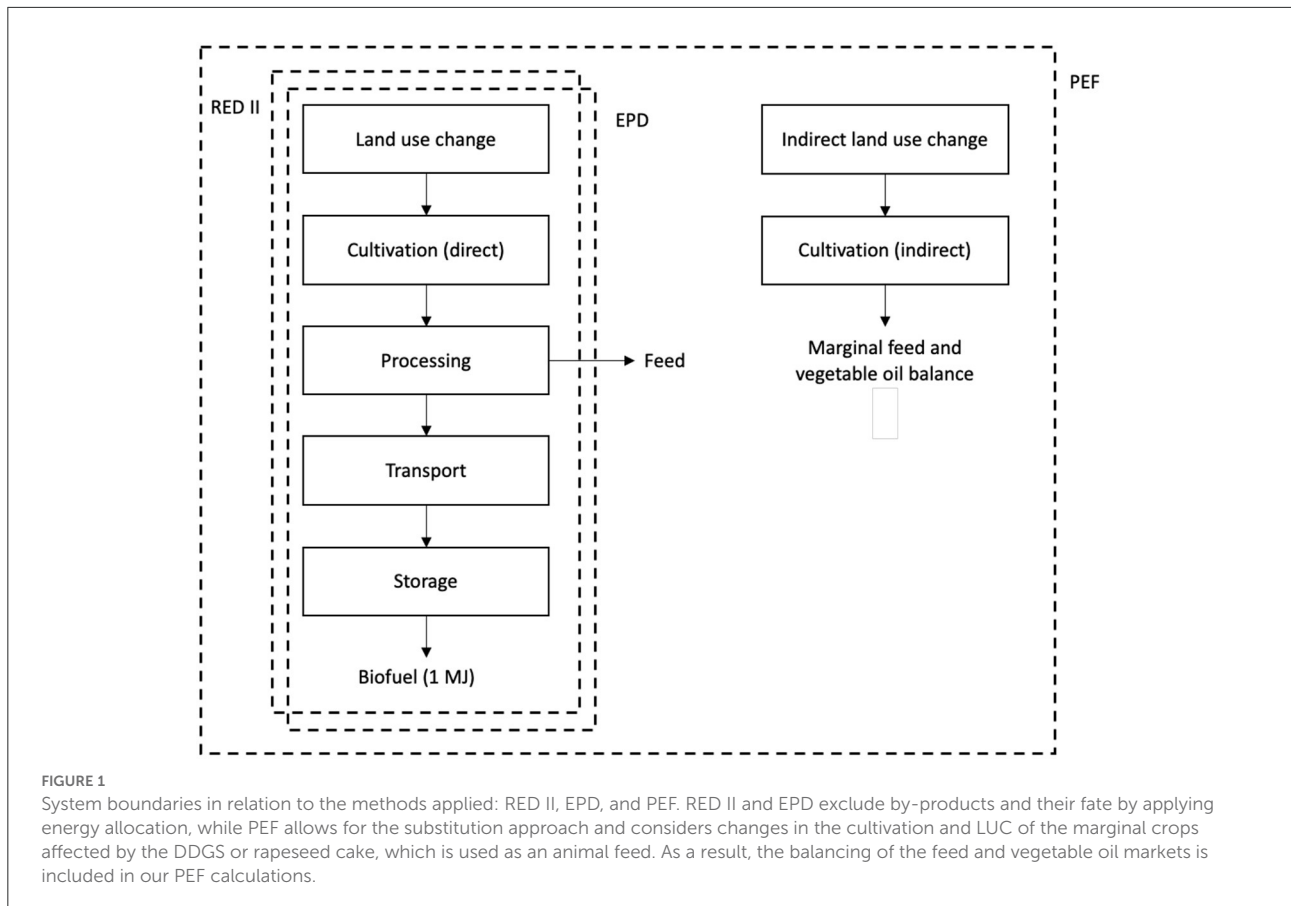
RED II

EPD

PEF

Land use change

Cultivation (direct)

Processing

Feed

Transport

Storage

Biofuel (1 MJ)

Indirect land use change

Cultivation (indirect)

Marginal feed and vegetable oil balance

FIGURE 1
System boundaries in relation to the methods applied: RED II, EPD, and PEF. RED II and EPD exclude by-products and their fate by applying energy allocation, while PEF allows for the substitution approach and considers changes in the cultivation and LUC of the marginal crops affected by the DDGS or rapeseed cake, which is used as an animal feed. As a result, the balancing of the feed and vegetable oil markets is included in our PEF calculations.